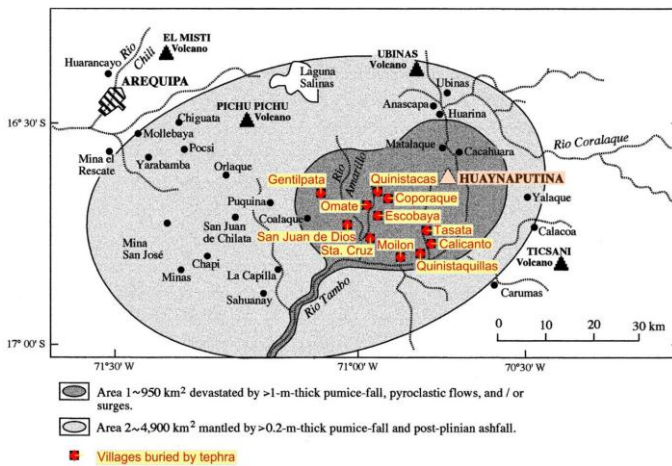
EL MISTI Volcano

Huarancayo

Rio Chili

AREQUIPA

UBINAS Volcano

Laguna Salinas

Ubinas

Anascapa

Huarina

16° 30' S

Chiguata

PICHU PICHU Volcano

Mollebaya

Pocsi

Mina el Rescate

Yarabamba

Orlaque

Matalaque

Cacahuara

Rio Coralaque

Gentilpata

Rio Amarillo

Quinistacas

HUAYNAPUTINA

Coporaque

Omate

Escobaya

Yalaque

Puquina

Coalaque

San Juan de Chilata

San Juan de Dios

Tasata

Sta. Cruz

Moilon

Calicanto

Mina San José

Chapi

Minas

La Capilla

Quinistaquillas

TICSANI Volcano

Calacoa

Sahuanay

Rio Tambo

Carumas

0 10 20 30 km

17° 00' S

71°30' W

71°00' W

70°30' W

Area 1~950 km$^2$ devastated by >1-m-thick pumice-fall, pyroclastic flows, and / or surges.

Area 2~4,900 km$^2$ mantled by >0.2-m-thick pumice-fall and post-plinian ashfall.

Villages buried by tephra